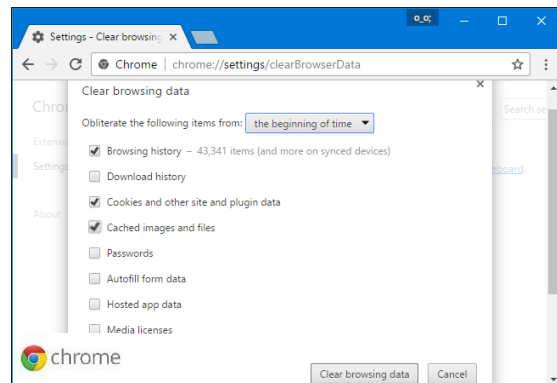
o_o;

Settings - Clear browsing ×

Chrome | chrome://settings/clearBrowserData

Chro

Extensi

Settings

About

Search se

board.

Clear browsing data ×

Obliterate the following items from: the beginning of time

Browsing history – 43,341 items (and more on synced devices)

Download history

Cookies and other site and plugin data

Cached images and files

Passwords

Autofill form data

Hosted app data

Media licenses

chrome

Clear browsing data

Cancel